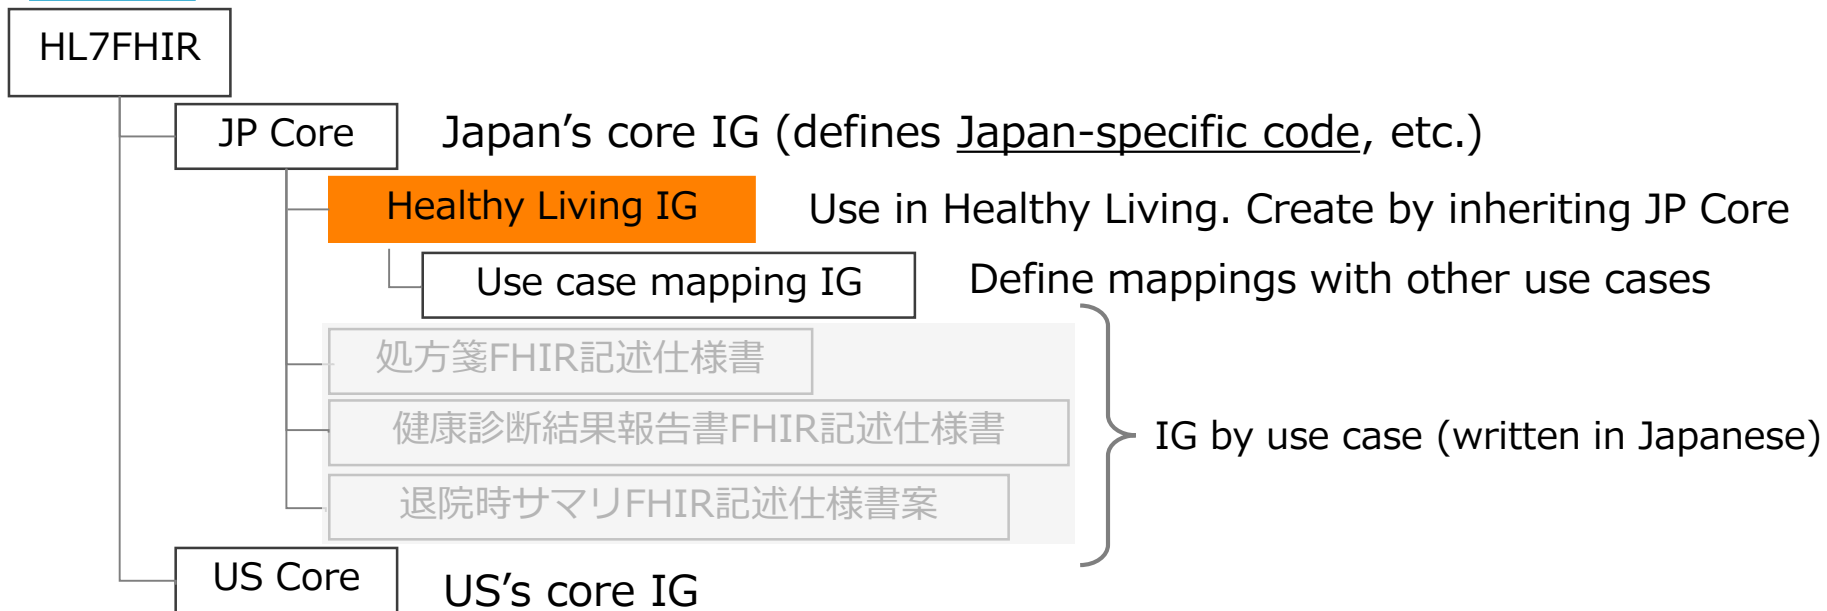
HL7FHIR

JP Core

Japan’s core IG (defines Japan-specific code, etc.)

Healthy Living IG

Use in Healthy Living. Create by inheriting JP Core

Use case mapping IG

Define mappings with other use cases

処方箋FHIR記述仕様書

健康診断結果報告書FHIR記述仕様書

退院時サマリFHIR記述仕様書案

IG by use case (written in Japanese)

US Core

US’s core IG